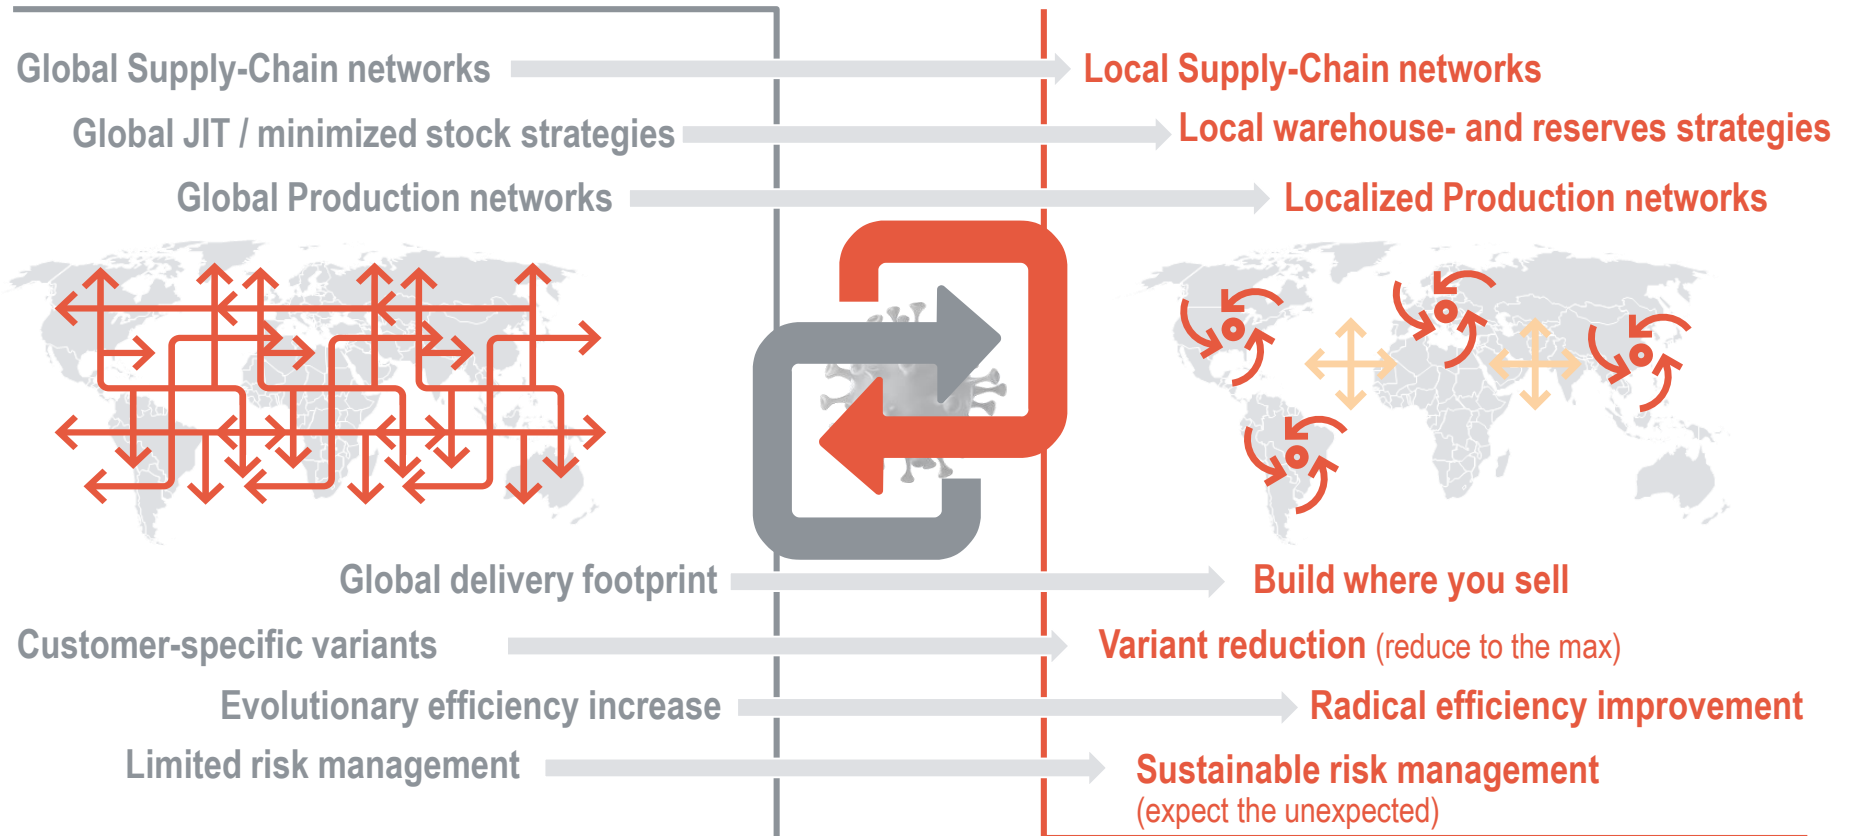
Global Supply-Chain networks

Local Supply-Chain networks

Global JIT / minimized stock strategies

Local warehouse- and reserves strategies

Global Production networks

Localized Production networks

Global delivery footprint

Build where you sell

Customer-specific variants

Variant reduction (reduce to the max)

Evolutionary efficiency increase

Radical efficiency improvement

Limited risk management

Sustainable risk management (expect the unexpected)